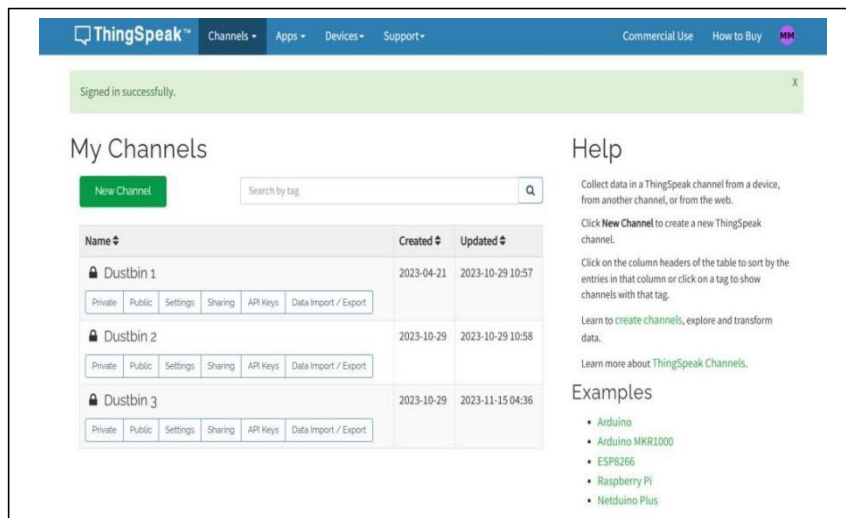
ThingSpeak™ Channels ▾ Apps ▾ Devices▾ Support▾ Commercial Use How to Buy MM

Signed in successfully. X

My Channels

New Channel

Search by tag

| Name ⇕ | Created ⇕ | Updated ⇕ |
|---|---|---|
| Dustbin 1<br>Private Public Settings Sharing API Keys Data Import / Export | 2023-04-21 | 2023-10-29 10:57 |
| Dustbin 2<br>Private Public Settings Sharing API Keys Data Import / Export | 2023-10-29 | 2023-10-29 10:58 |
| Dustbin 3<br>Private Public Settings Sharing API Keys Data Import / Export | 2023-10-29 | 2023-11-15 04:36 |

Help

Collect data in a ThingSpeak channel from a device, from another channel, or from the web.

Click New Channel to create a new ThingSpeak channel.

Click on the column headers of the table to sort by the entries in that column or click on a tag to show channels with that tag.

Learn to create channels, explore and transform data.

Learn more about ThingSpeak Channels.

Examples

• Arduino
• Arduino MKR1000
• ESP8266
• Raspberry Pi
• Netduino Plus